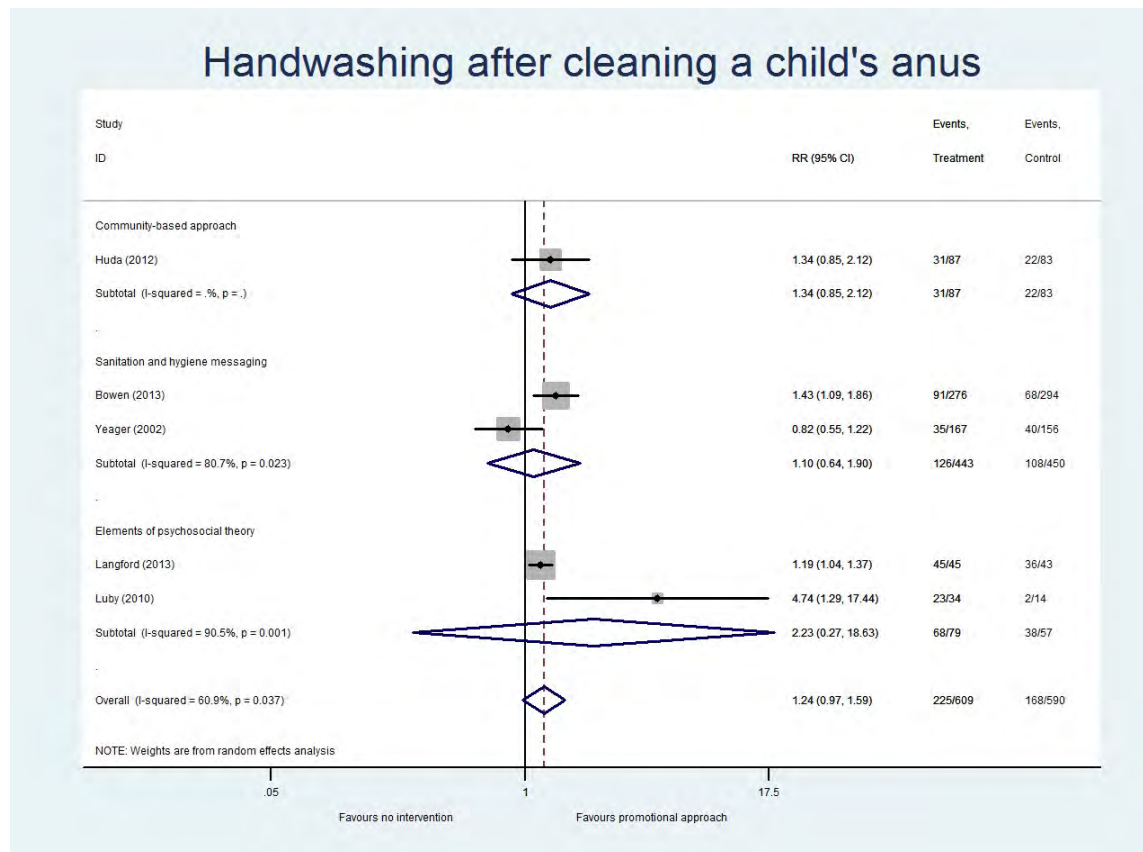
Handwashing after cleaning a child's anus

| Study ID | RR (95% CI) | Events, Treatment | Events, Control |
|---|---|---|---|
| Community-based approach | | | |
| Huda (2012) | 1.34 (0.85, 2.12) | 31/87 | 22/83 |
| Subtotal (I-squared = .%, p = .) | 1.34 (0.85, 2.12) | 31/87 | 22/83 |
| . | | | |
| Sanitation and hygiene messaging | | | |
| Bowen (2013) | 1.43 (1.09, 1.86) | 91/276 | 68/294 |
| Yeager (2002) | 0.82 (0.55, 1.22) | 35/167 | 40/156 |
| Subtotal (I-squared = 80.7%, p = 0.023) | 1.10 (0.64, 1.90) | 126/443 | 108/450 |
| . | | | |
| Elements of psychosocial theory | | | |
| Langford (2013) | 1.19 (1.04, 1.37) | 45/45 | 36/43 |
| Luby (2010) | 4.74 (1.29, 17.44) | 23/34 | 2/14 |
| Subtotal (I-squared = 90.5%, p = 0.001) | 2.23 (0.27, 18.63) | 68/79 | 38/57 |
| . | | | |
| Overall (I-squared = 60.9%, p = 0.037) | 1.24 (0.97, 1.59) | 225/609 | 168/590 |

NOTE: Weights are from random effects analysis

.05 1 17.5

Favours no intervention Favours promotional approach